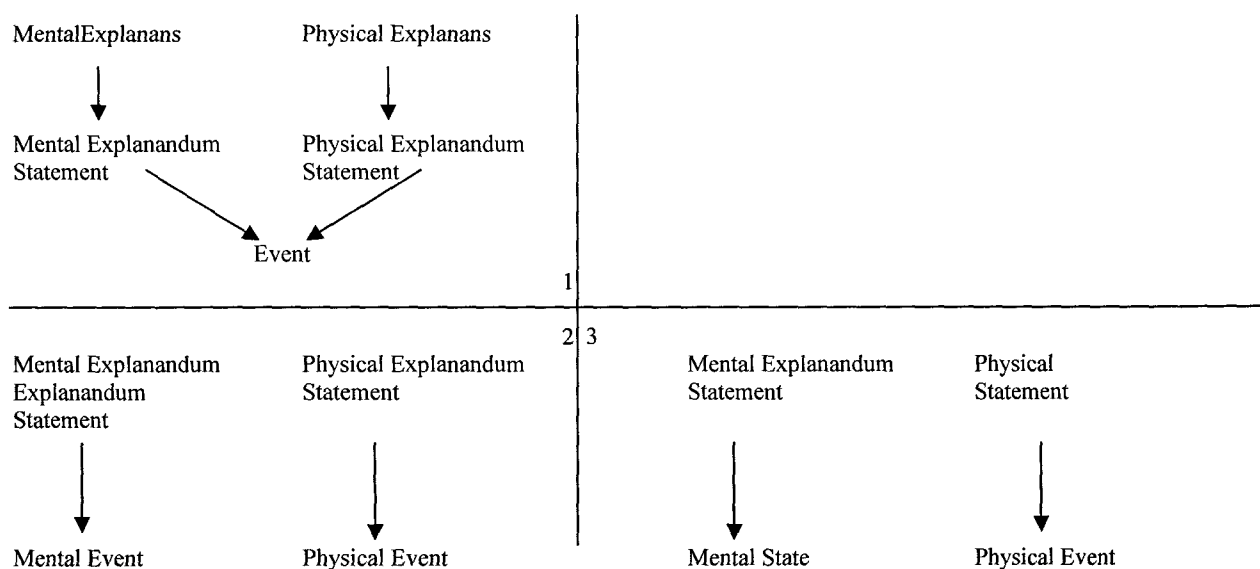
MentalExplanans

Physical Explanans

Mental Explanandum Statement

Physical Explanandum Statement

Event

1

2

3

Mental Explanandum Explanandum Statement

Physical Explanandum Statement

Mental Explanandum Statement

Physical Statement

Mental Event

Physical Event

Mental State

Physical Event